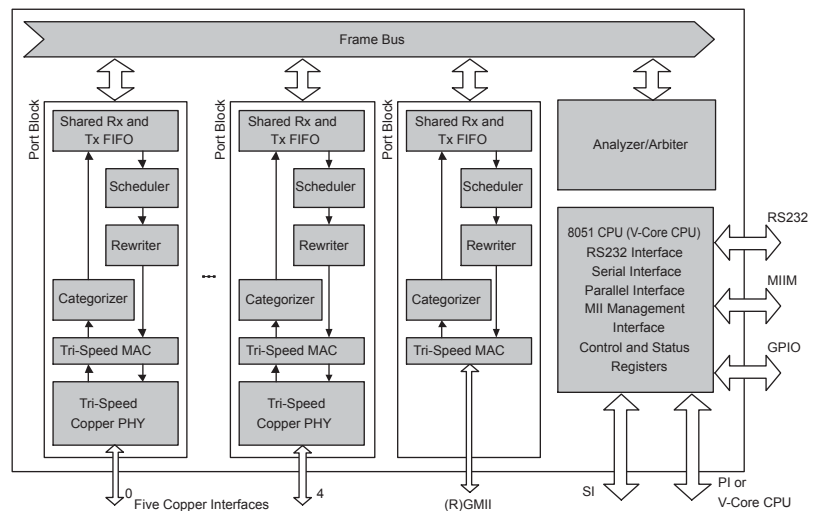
Frame Bus

Port Block

Shared Rx and Tx FIFO

Scheduler

Rewriter

Categorizer

Tri-Speed MAC

Tri-Speed Copper PHY

Port Block

Shared Rx and Tx FIFO

Scheduler

Rewriter

Categorizer

Tri-Speed MAC

Tri-Speed Copper PHY

Port Block

Shared Rx and Tx FIFO

Scheduler

Rewriter

Categorizer

Tri-Speed MAC

Analyzer/Arbiter

8051 CPU (V-Core CPU)
RS232 Interface
Serial Interface
Parallel Interface
MII Management Interface
Control and Status Registers

RS232

MIIM

GPIO

0

Five Copper Interfaces

4

(R)GMII

SI

PI or V-Core CPU